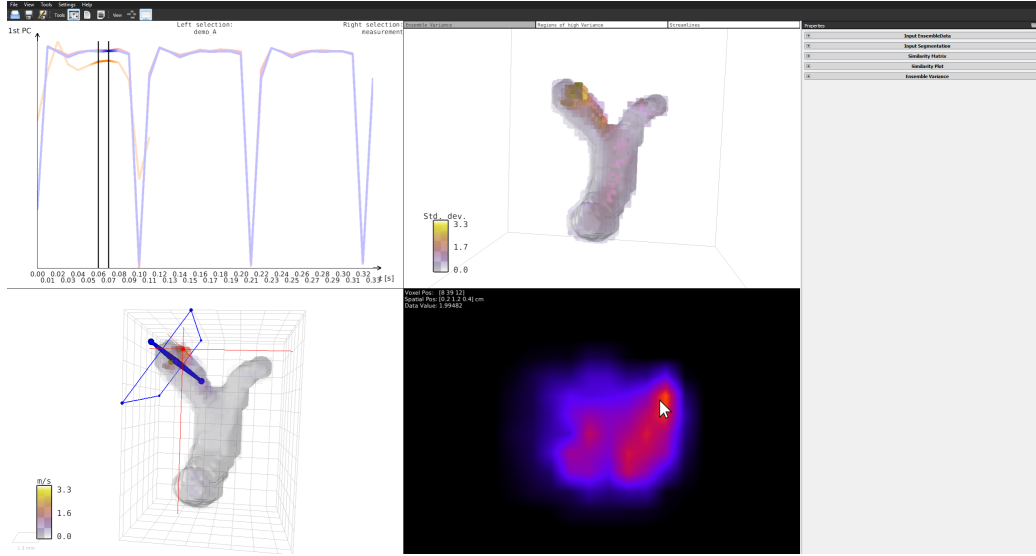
File View Tools Settings Help

Tools View

1st PC

Left selection: demo A

Right selection: measurement

0.00 0.02 0.04 0.06 0.08 0.10 0.12 0.14 0.16 0.18 0.20 0.22 0.24 0.26 0.28 0.30 0.32 t [s]
0.01 0.03 0.05 0.07 0.09 0.11 0.13 0.15 0.17 0.19 0.21 0.23 0.25 0.27 0.29 0.31 0.33

Ensemble Variance | Regions of high Variance | Streamlines

Std. dev.
3.3
1.7
0.0

Properties

Input EnsembleData
Input Segmentation
Similarity Matrix
Similarity Plot
Ensemble Variance

m/s
3.3
1.6
0.0

Voxel Pos: [8 39 12]
Spatial Pos: [0.2 1.2 0.4] cm
Data Value: 1.99482